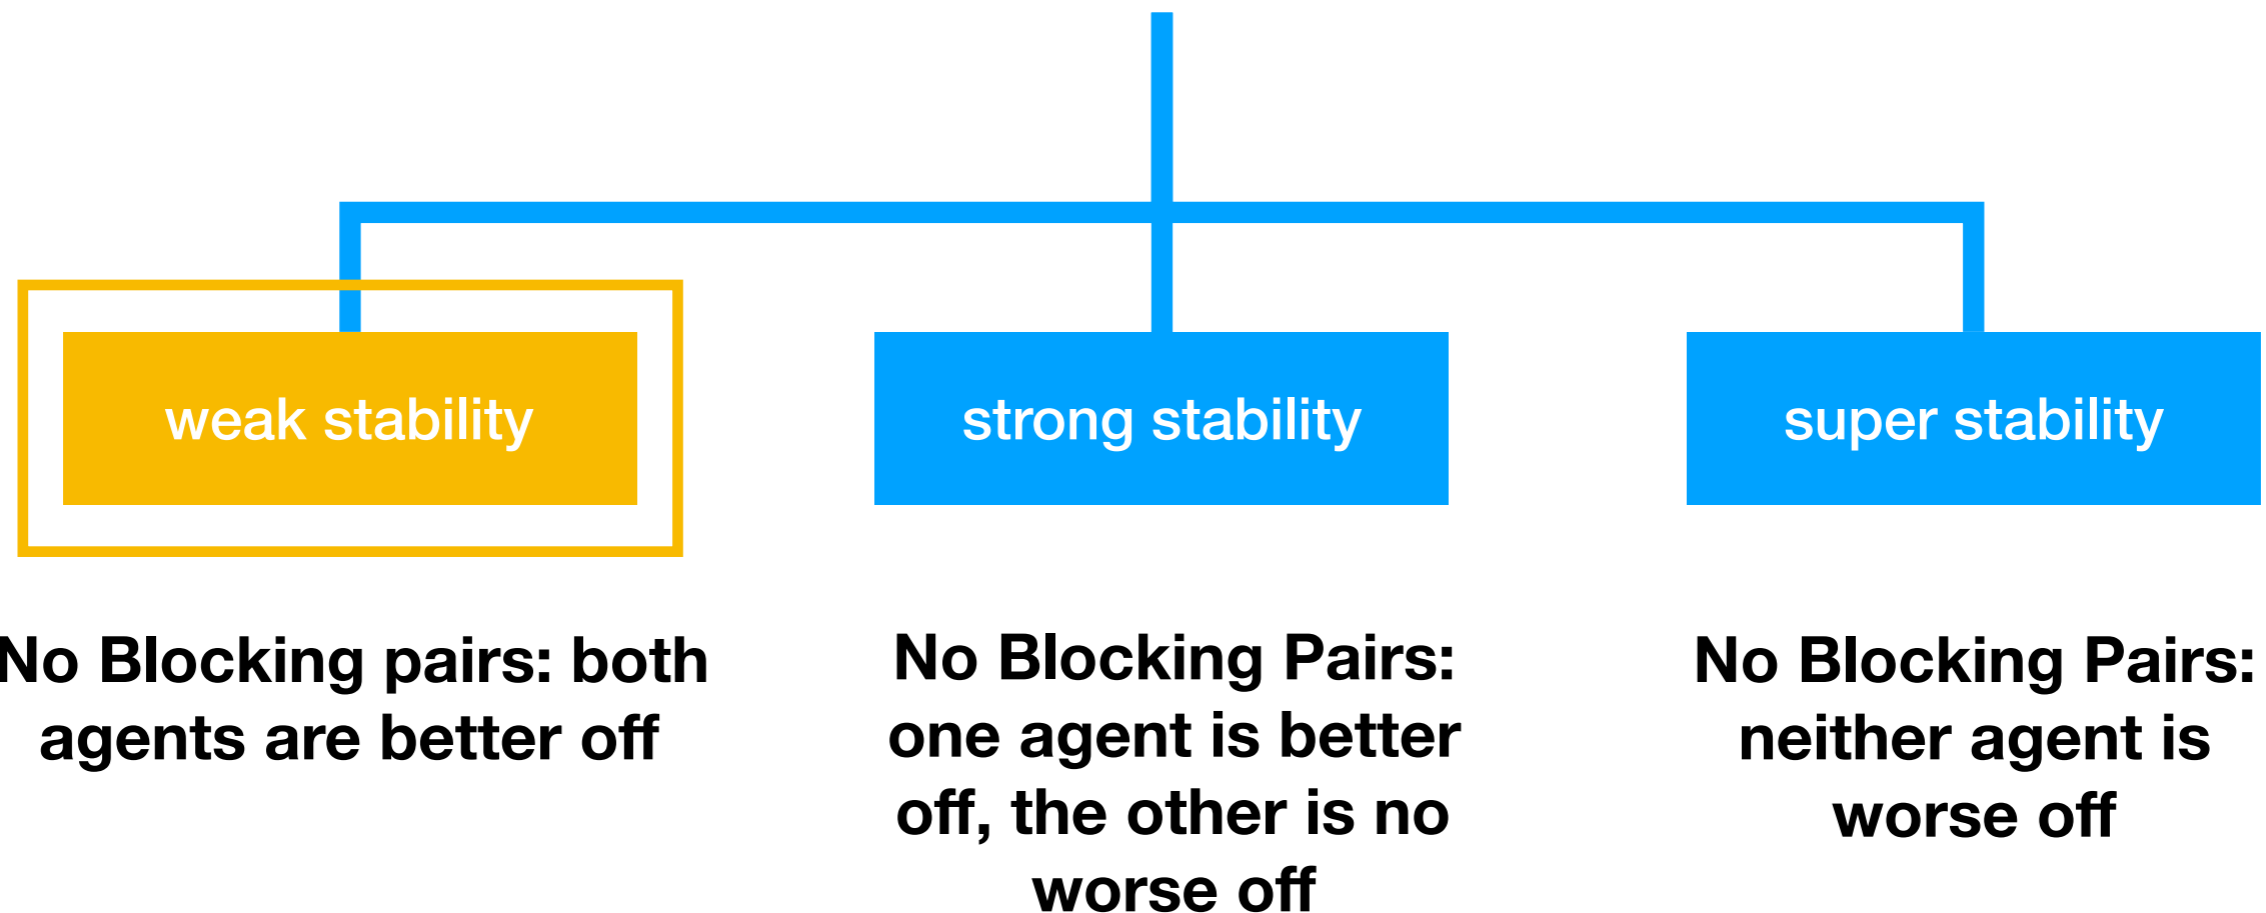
weak stability

strong stability

super stability

No Blocking pairs: both agents are better off

No Blocking Pairs: one agent is better off, the other is no worse off

No Blocking Pairs: neither agent is worse off